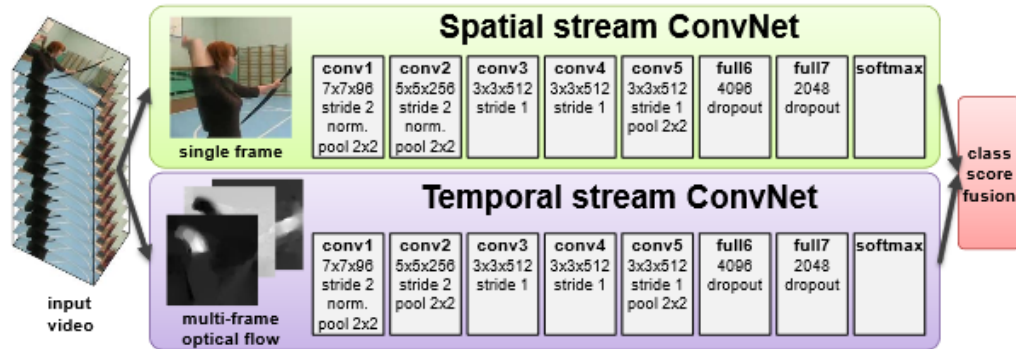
input video

Spatial stream ConvNet

single frame

| conv1 | conv2 | conv3 | conv4 | conv5 | full6 | full7 | softmax |
|---|---|---|---|---|---|---|---|
| 7x7x96 stride 2 norm. pool 2x2 | 5x5x256 stride 2 norm. pool 2x2 | 3x3x512 stride 1 | 3x3x512 stride 1 | 3x3x512 stride 1 pool 2x2 | 4096 dropout | 2048 dropout | |

Temporal stream ConvNet

multi-frame optical flow

| conv1 | conv2 | conv3 | conv4 | conv5 | full6 | full7 | softmax |
|---|---|---|---|---|---|---|---|
| 7x7x96 stride 2 norm. pool 2x2 | 5x5x256 stride 2 pool 2x2 | 3x3x512 stride 1 | 3x3x512 stride 1 | 3x3x512 stride 1 pool 2x2 | 4096 dropout | 2048 dropout | |

class score fusion